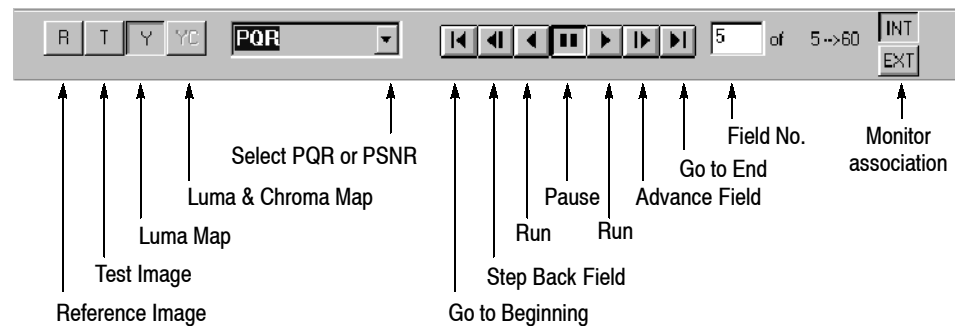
R T Y YC PQR 5 of 5 -->60 INT EXT

Field No.

Monitor association

Go to End

Select PQR or PSNR

Pause

Advance Field

Luma & Chroma Map

Run

Run

Luma Map

Test Image

Step Back Field

Reference Image

Go to Beginning